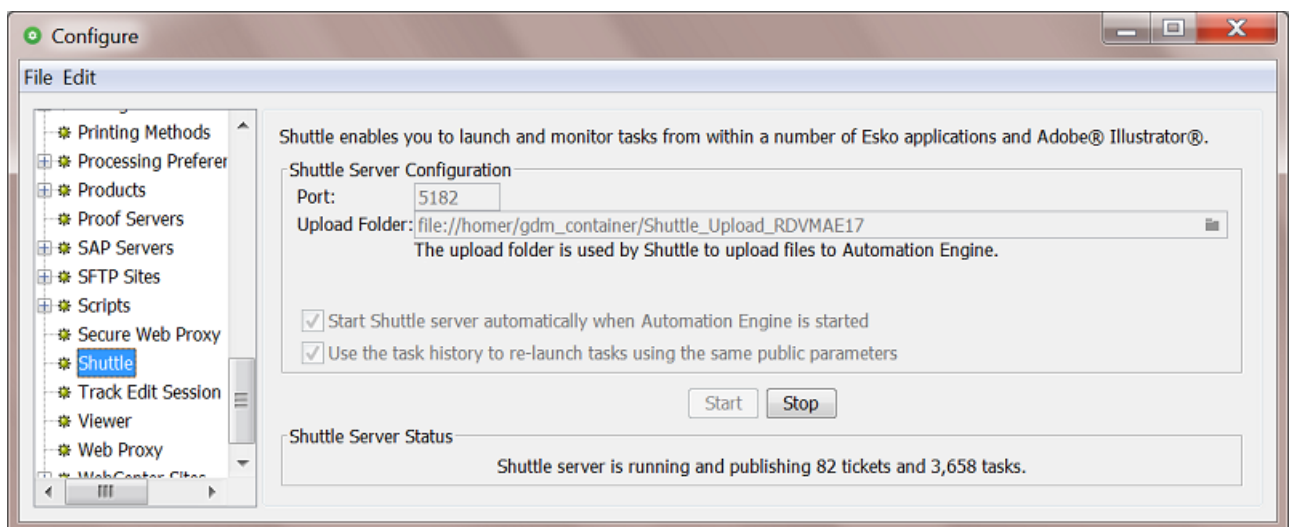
Configure

File Edit

Printing Methods
Processing Preferer
Products
Proof Servers
SAP Servers
SFTP Sites
Scripts
Secure Web Proxy
Shuttle
Track Edit Session
Viewer
Web Proxy
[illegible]

Shuttle enables you to launch and monitor tasks from within a number of Esko applications and Adobe® Illustrator®.

Shuttle Server Configuration

Port: 5182

Upload Folder: file://homer/gdm_container/Shuttle_Upload_RDVMAE17

The upload folder is used by Shuttle to upload files to Automation Engine.

Start Shuttle server automatically when Automation Engine is started

Use the task history to re-launch tasks using the same public parameters

Start Stop

Shuttle Server Status

Shuttle server is running and publishing 82 tickets and 3,658 tasks.